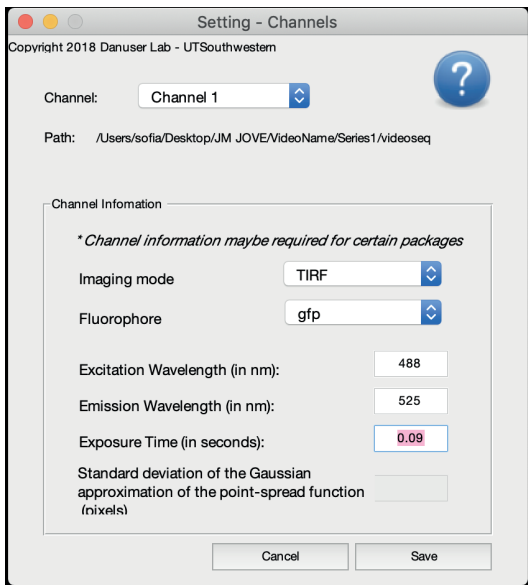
Setting - Channels

Copyright 2018 Danuser Lab - UTSouthwestern

?

Channel: Channel 1

Path: /Users/sofia/Desktop/JM JOVE/VideoName/Series1/videoseq

Channel Infomation

*Channel information maybe required for certain packages

Imaging mode TIRF

Fluorophore gfp

Excitation Wavelength (in nm): 488

Emission Wavelength (in nm): 525

Exposure Time (in seconds): 0.09

Standard deviation of the Gaussian approximation of the point-spread function (pixels)

Cancel Save